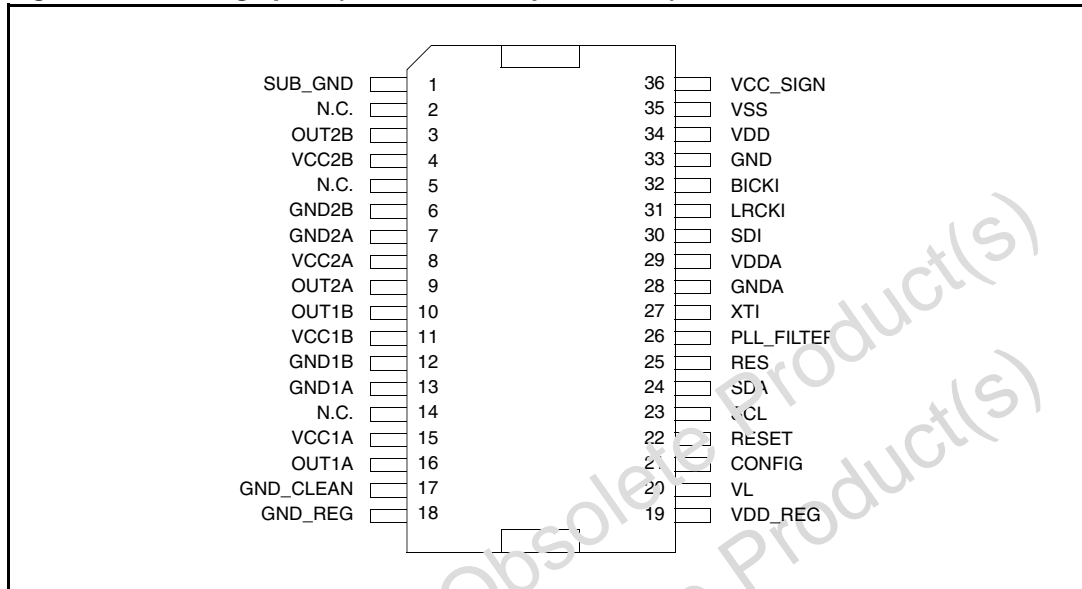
SUB_GND 1
N.C. 2
OUT2B 3
VCC2B 4
N.C. 5
GND2B 6
GND2A 7
VCC2A 8
OUT2A 9
OUT1B 10
VCC1B 11
GND1B 12
GND1A 13
N.C. 14
VCC1A 15
OUT1A 16
GND_CLEAN 17
GND_REG 18

36 VCC_SIGN
35 VSS
34 VDD
33 GND
32 BICKI
31 LRCKI
30 SDI
29 VDDA
28 GNDA
27 XTI
26 PLL_FILTER
25 RES
24 SDA
23 SCL
22 RESET
21 CONFIG
20 VL
19 VDD_REG

Obsolete Product(s)
Obsolete Product(s)